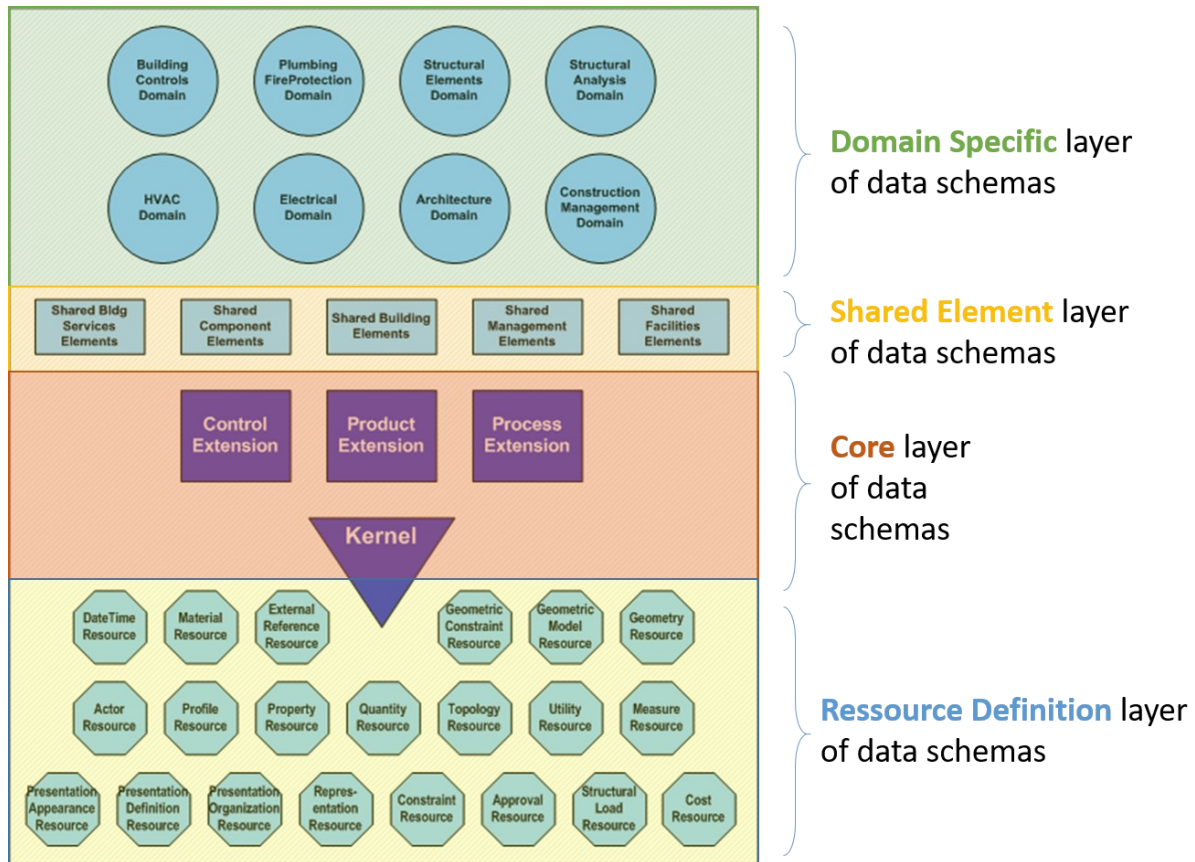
Building Controls Domain

Plumbing FireProtection Domain

Structural Elements Domain

Structural Analysis Domain

HVAC Domain

Electrical Domain

Architecture Domain

Construction Management Domain

Domain Specific layer of data schemas

Shared Bldg Services Elements

Shared Component Elements

Shared Building Elements

Shared Management Elements

Shared Facilities Elements

Shared Element layer of data schemas

Control Extension

Product Extension

Process Extension

Kernel

Core layer of data schemas

DateTime Resource

Material Resource

External Reference Resource

Geometric Constraint Resource

Geometric Model Resource

Geometry Resource

Actor Resource

Profile Resource

Property Resource

Quantity Resource

Topology Resource

Utility Resource

Measure Resource

Presentation Appearance Resource

Presentation Definition Resource

Presentation Organization Resource

Repres-entation Resource

Constraint Resource

Approval Resource

Structural Load Resource

Cost Resource

Ressource Definition layer of data schemas